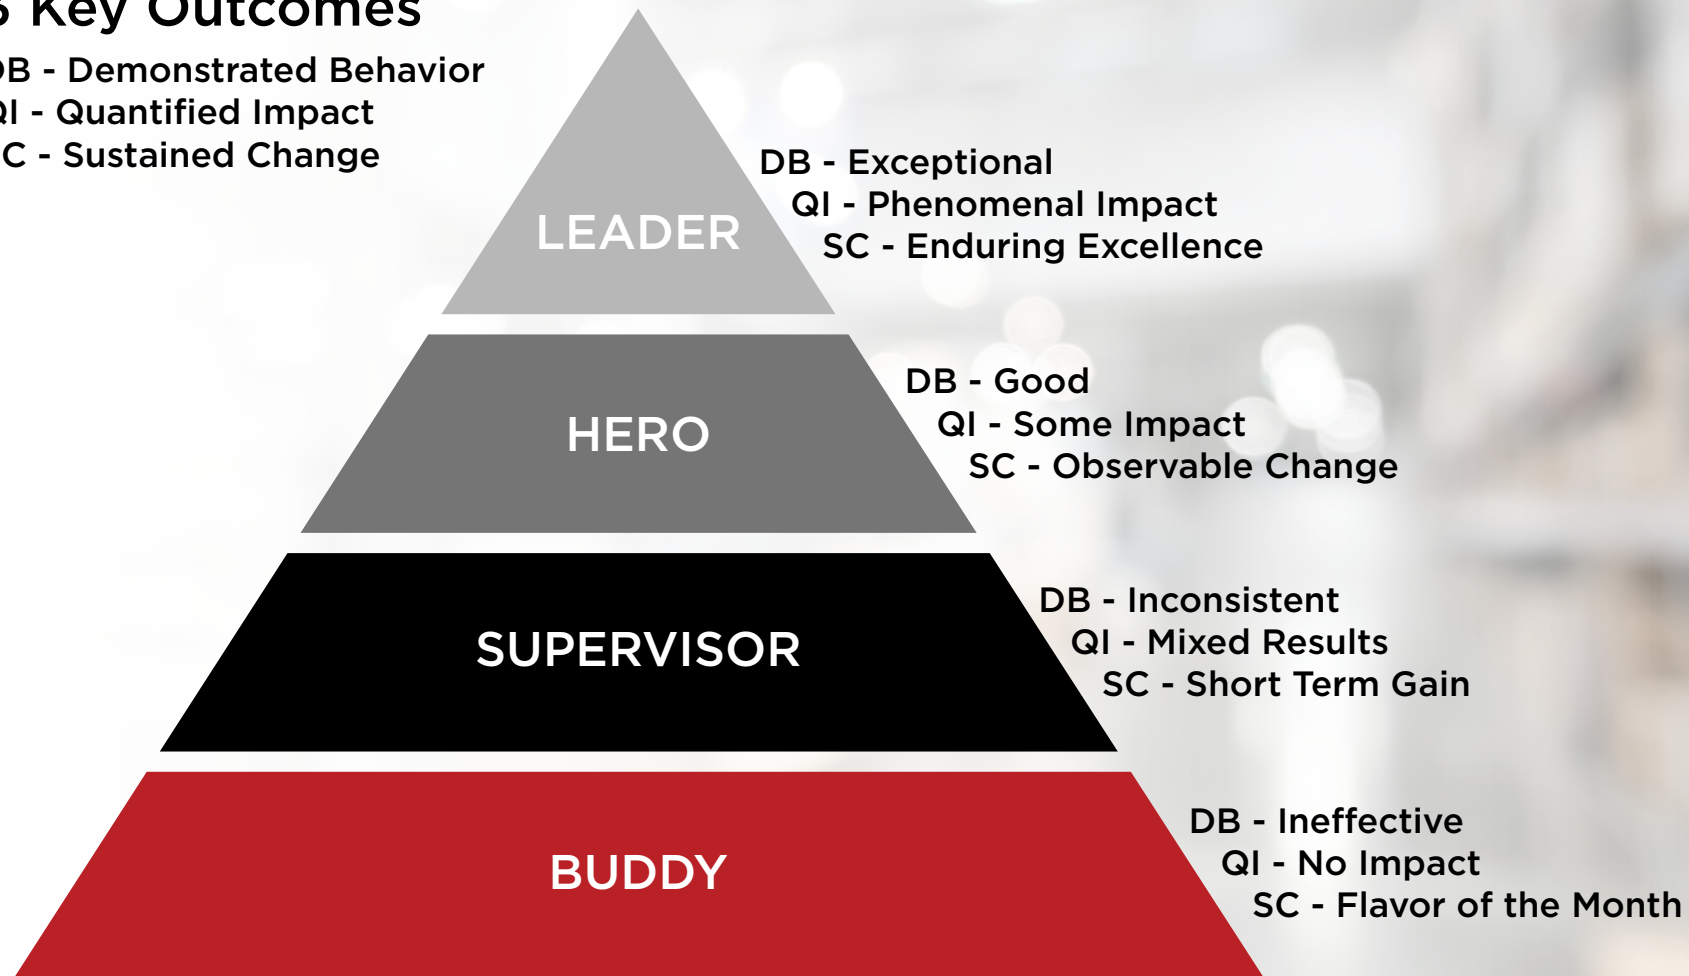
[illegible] Key Outcomes
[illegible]B - Demonstrated Behavior
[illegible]I - Quantified Impact
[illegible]C - Sustained Change

LEADER

DB - Exceptional
QI - Phenomenal Impact
SC - Enduring Excellence

HERO

DB - Good
QI - Some Impact
SC - Observable Change

SUPERVISOR

DB - Inconsistent
QI - Mixed Results
SC - Short Term Gain

BUDDY

DB - Ineffective
QI - No Impact
SC - Flavor of the Month